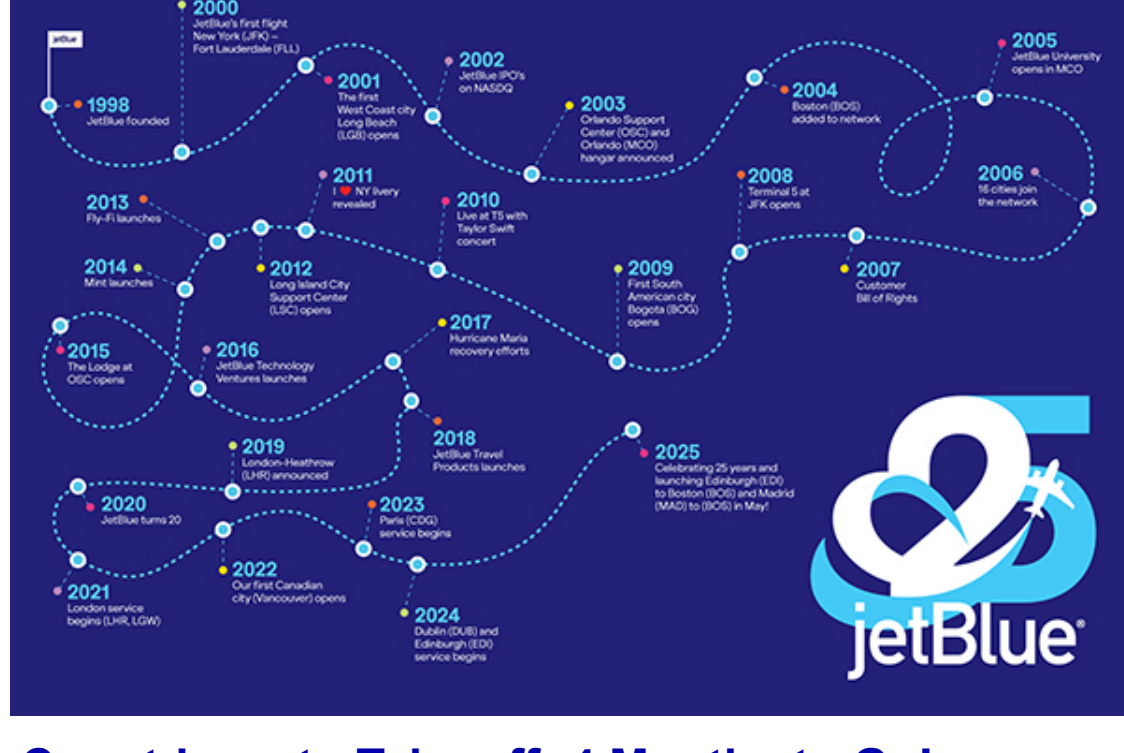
jetBlue

1998
JetBlue founded

2000
JetBlue's first flight New York (JFK) – Fort Lauderdale (FLL)

2001
The first West Coast city Long Beach (LGB) opens

2002
JetBlue IPO's on NASDQ

2003
Orlando Support Center (OSC) and Orlando (MCO) hangar announced

2004
Boston (BOS) added to network

2005
JetBlue University opens in MCO

2006
16 cities join the network

2007
Customer Bill of Rights

2008
Terminal 5 at JFK opens

2009
First South American city Bogota (BOG) opens

2010
Live at T5 with Taylor Swift concert

2011
I ♥ NY livery revealed

2012
Long Island City Support Center (LSC) opens

2013
Fly-Fi launches

2014
Mint launches

2015
The Lodge at OSC opens

2016
JetBlue Technology Ventures launches

2017
Hurricane Maria recovery efforts

2018
JetBlue Travel Products launches

2019
London-Heathrow (LHR) announced

2020
JetBlue turns 20

2021
London service begins (LHR, LGW)

2022
Our first Canadian city (Vancouver) opens

2023
Paris (CDG) service begins

2024
Dublin (DUB) and Edinburgh (EDI) service begins

2025
Celebrating 25 years and launching Edinburgh (EDI) to Boston (BOS) and Madrid (MAD) to (BOS) in May!

25
jetBlue®

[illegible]